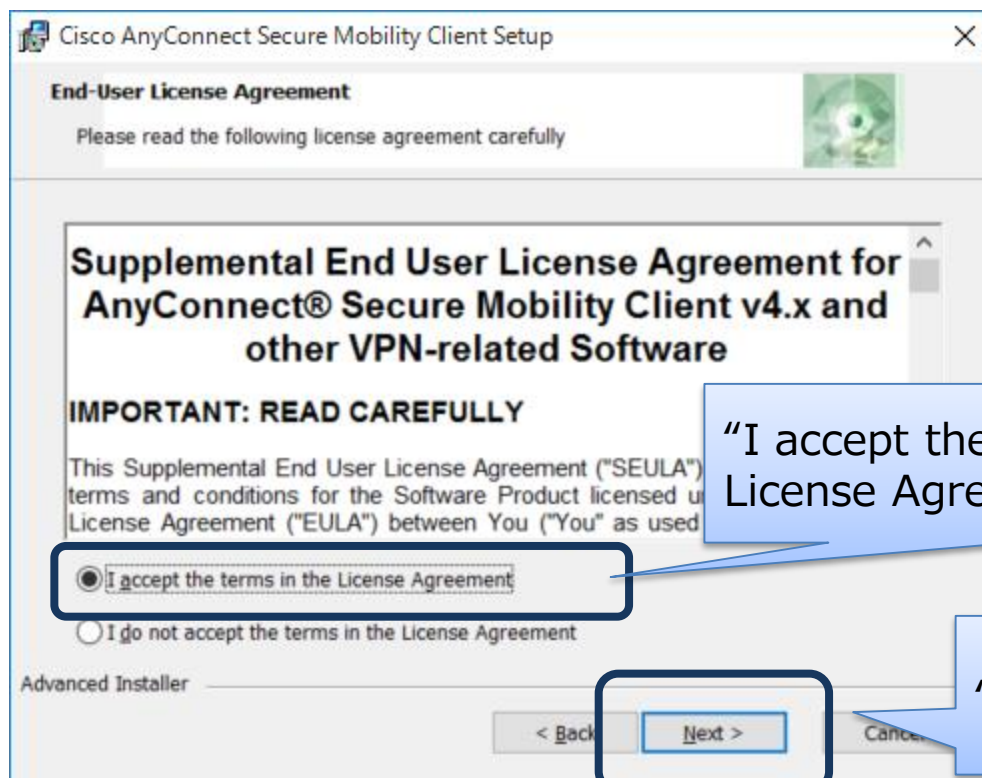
Cisco AnyConnect Secure Mobility Client Setup

End-User License Agreement

Please read the following license agreement carefully

Supplemental End User License Agreement for AnyConnect® Secure Mobility Client v4.x and other VPN-related Software

IMPORTANT: READ CAREFULLY

This Supplemental End User License Agreement ("SEULA") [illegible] terms and conditions for the Software Product licensed u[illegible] License Agreement ("EULA") between You ("You" as used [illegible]

"I accept the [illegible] License Agre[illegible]

I accept the terms in the License Agreement

I do not accept the terms in the License Agreement

Advanced Installer

< Back

Next >

Canc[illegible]

"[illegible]